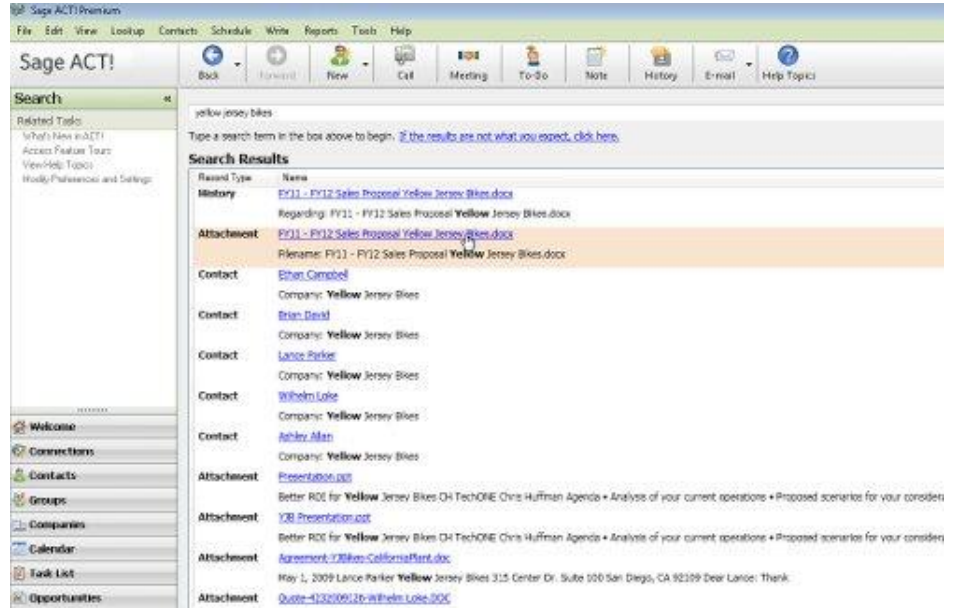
Sage ACT! Premium

File Edit View Lookup Contacts Schedule Write Reports Tools Help

Sage ACT!

Back Forward New Call Meeting To-Do Note History E-mail Help Topics

Search

Related Tasks
What's New in ACT!
Access Feature Tours
View Help Topics
Modify Preferences and Settings

yellow jersey bikes

Type a search term in the box above to begin. If the results are not what you expect, click here.

Search Results

| Record Type | Name |
|---|---|
| History | FY11 - FY12 Sales Proposal Yellow Jersey Bikes.docx |
| | Regarding: FY11 - FY12 Sales Proposal Yellow Jersey Bikes.docx |
| Attachment | FY11 - FY12 Sales Proposal Yellow Jersey Bikes.docx |
| | Filename: FY11 - FY12 Sales Proposal Yellow Jersey Bikes.docx |
| Contact | Ethan Campbell |
| | Company: Yellow Jersey Bikes |
| Contact | Brian David |
| | Company: Yellow Jersey Bikes |
| Contact | Lance Parker |
| | Company: Yellow Jersey Bikes |
| Contact | Wilhelm Loke |
| | Company: Yellow Jersey Bikes |
| Contact | Ashley Allan |
| | Company: Yellow Jersey Bikes |
| Attachment | Presentation.ppt |
| | Better ROI for Yellow Jersey Bikes CH TechONE Chris Huffman Agenda • Analysis of your current operations • Proposed scenarios for your consider |
| Attachment | YJB Presentation.ppt |
| | Better ROI for Yellow Jersey Bikes CH TechONE Chris Huffman Agenda • Analysis of your current operations • Proposed scenarios for your consider |
| Attachment | Agreement-YJBikes-CaliforniaPlant.doc |
| | May 1, 2009 Lance Parker Yellow Jersey Bikes 315 Center Dr. Suite 100 San Diego, CA 92109 Dear Lance: Thank |
| Attachment | Quote-4132009126-Wilhelm Loke.DOC |

Welcome
Connections
Contacts
Groups
Companies
Calendar
Task List
Opportunities